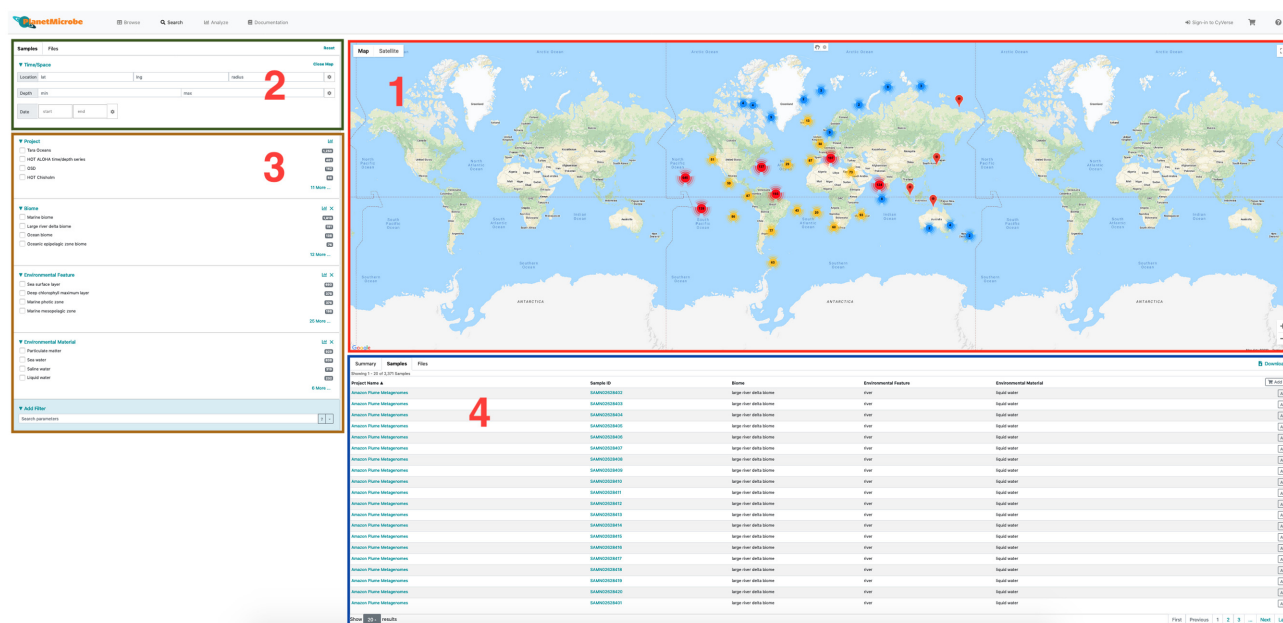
PlanetMicrobe Browse Search Analyze Documentation Sign-in to CyVerse

Samples Files Reset

▼ Time/Space Close Map

Location lat lng radius

Depth min max

Date start end

2

1

▼ Project

Tara Oceans

HOT ALOHA time/depth series

OSD

HOT Chisholm

11 More ...

3

▼ Biome

Marine biome

Large river delta biome

Ocean biome

Oceanic epipelagic zone biome

12 More ...

▼ Environmental Feature

Sea surface layer

Deep chlorophyll maximum layer

Marine photic zone

Marine mesopelagic zone

25 More ...

▼ Environmental Material

Particulate matter

Sea water

Saline water

Liquid water

6 More ...

▼ Add Filter

Search parameters

Map Satellite

ANTARCTICA ANTARCTICA ANTARCTICA

Google

Summary Samples Files Download

Showing 1 - 20 of 2,377 Samples

4

| Project Name ▲ | Sample ID | Biome | Environmental Feature | Environmental Material |
|---|---|---|---|---|
| Amazon Plume Metagenomes | SAMN02628402 | large river delta biome | river | liquid water |
| Amazon Plume Metagenomes | SAMN02628403 | large river delta biome | river | liquid water |
| Amazon Plume Metagenomes | SAMN02628404 | large river delta biome | river | liquid water |
| Amazon Plume Metagenomes | SAMN02628405 | large river delta biome | river | liquid water |
| Amazon Plume Metagenomes | SAMN02628406 | large river delta biome | river | liquid water |
| Amazon Plume Metagenomes | SAMN02628407 | large river delta biome | river | liquid water |
| Amazon Plume Metagenomes | SAMN02628408 | large river delta biome | river | liquid water |
| Amazon Plume Metagenomes | SAMN02628409 | large river delta biome | river | liquid water |
| Amazon Plume Metagenomes | SAMN02628410 | large river delta biome | river | liquid water |
| Amazon Plume Metagenomes | SAMN02628411 | large river delta biome | river | liquid water |
| Amazon Plume Metagenomes | SAMN02628412 | large river delta biome | river | liquid water |
| Amazon Plume Metagenomes | SAMN02628413 | large river delta biome | river | liquid water |
| Amazon Plume Metagenomes | SAMN02628414 | large river delta biome | river | liquid water |
| Amazon Plume Metagenomes | SAMN02628415 | large river delta biome | river | liquid water |
| Amazon Plume Metagenomes | SAMN02628416 | large river delta biome | river | liquid water |
| Amazon Plume Metagenomes | SAMN02628417 | large river delta biome | river | liquid water |
| Amazon Plume Metagenomes | SAMN02628418 | large river delta biome | river | liquid water |
| Amazon Plume Metagenomes | SAMN02628419 | large river delta biome | river | liquid water |
| Amazon Plume Metagenomes | SAMN02628420 | large river delta biome | river | liquid water |
| Amazon Plume Metagenomes | SAMN02628421 | large river delta biome | river | liquid water |

Show 20 results

First Previous 1 2 3 ... Next La